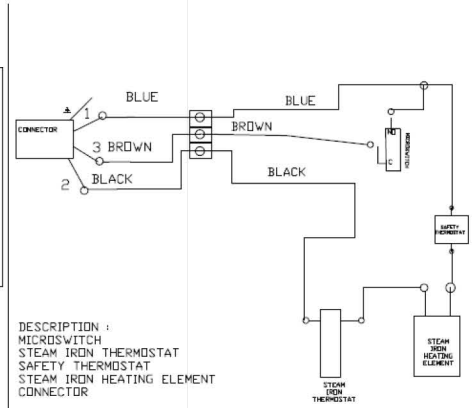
CONNECTOR
1
BLUE
3 BROWN
2 BLACK
BLUE
BROWN
BLACK
NO
C
MICROSWITCH
SAFETY THERMOSTAT
STEAM IRON THERMOSTAT
STEAM IRON HEATING ELEMENT

DESCRIPTION :
MICROSWITCH
STEAM IRON THERMOSTAT
SAFETY THERMOSTAT
STEAM IRON HEATING ELEMENT
CONNECTOR